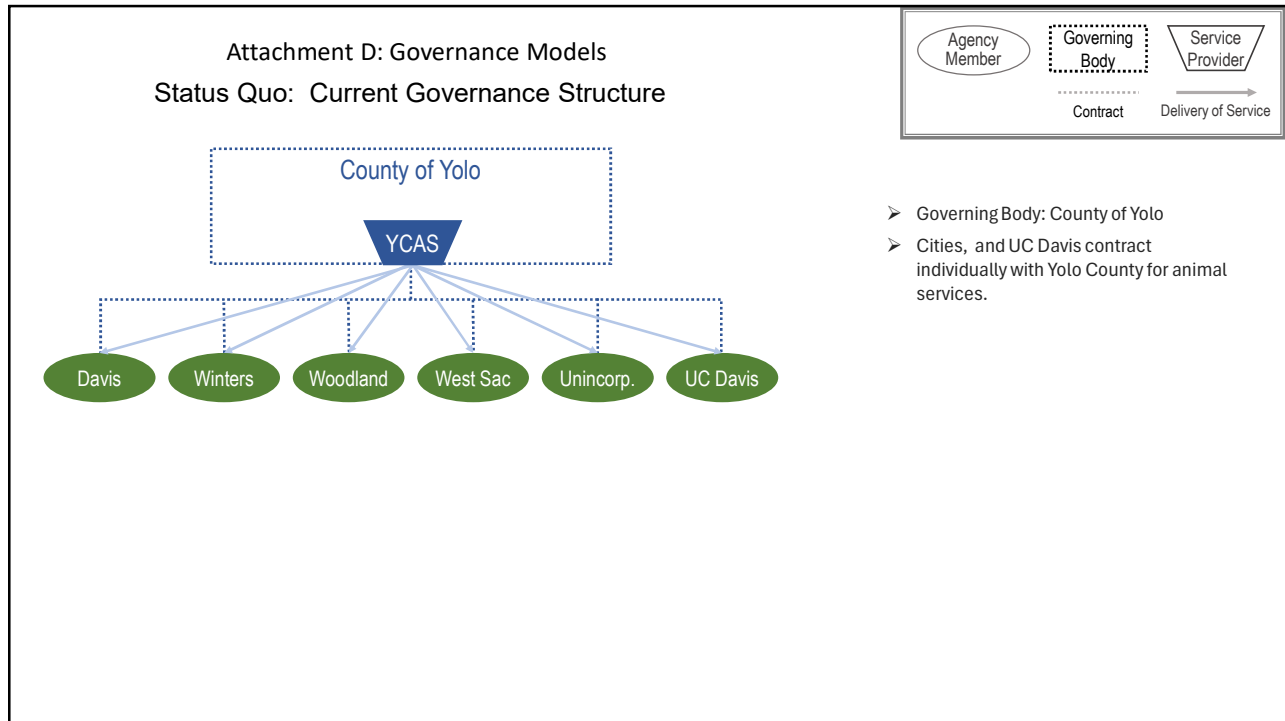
Attachment D: Governance Models

Status Quo: Current Governance Structure

Agency Member

Governing Body

Service Provider

Contract

Delivery of Service

County of Yolo

YCAS

Davis

Winters

Woodland

West Sac

Unincorp.

UC Davis

➢ Governing Body: County of Yolo

➢ Cities, and UC Davis contract individually with Yolo County for animal services.